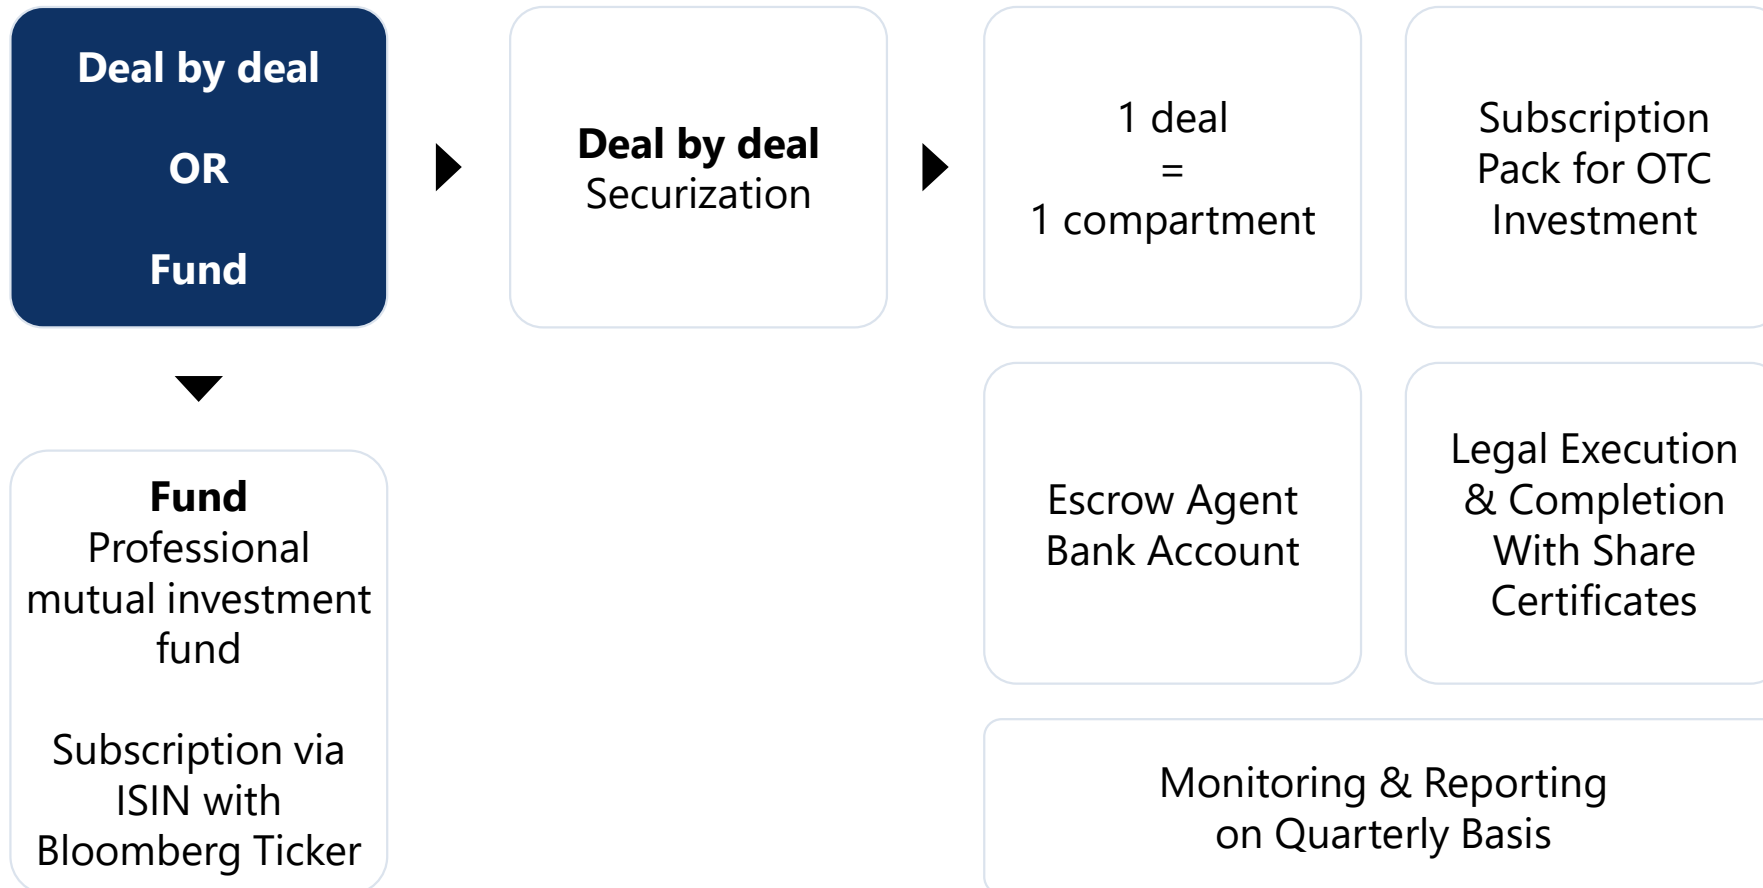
Deal by deal

OR

Fund

Deal by deal
Securization

1 deal
=
1 compartment

Subscription Pack for OTC Investment

Fund
Professional mutual investment fund

Subscription via ISIN with Bloomberg Ticker

Escrow Agent Bank Account

Legal Execution & Completion With Share Certificates

Monitoring & Reporting on Quarterly Basis